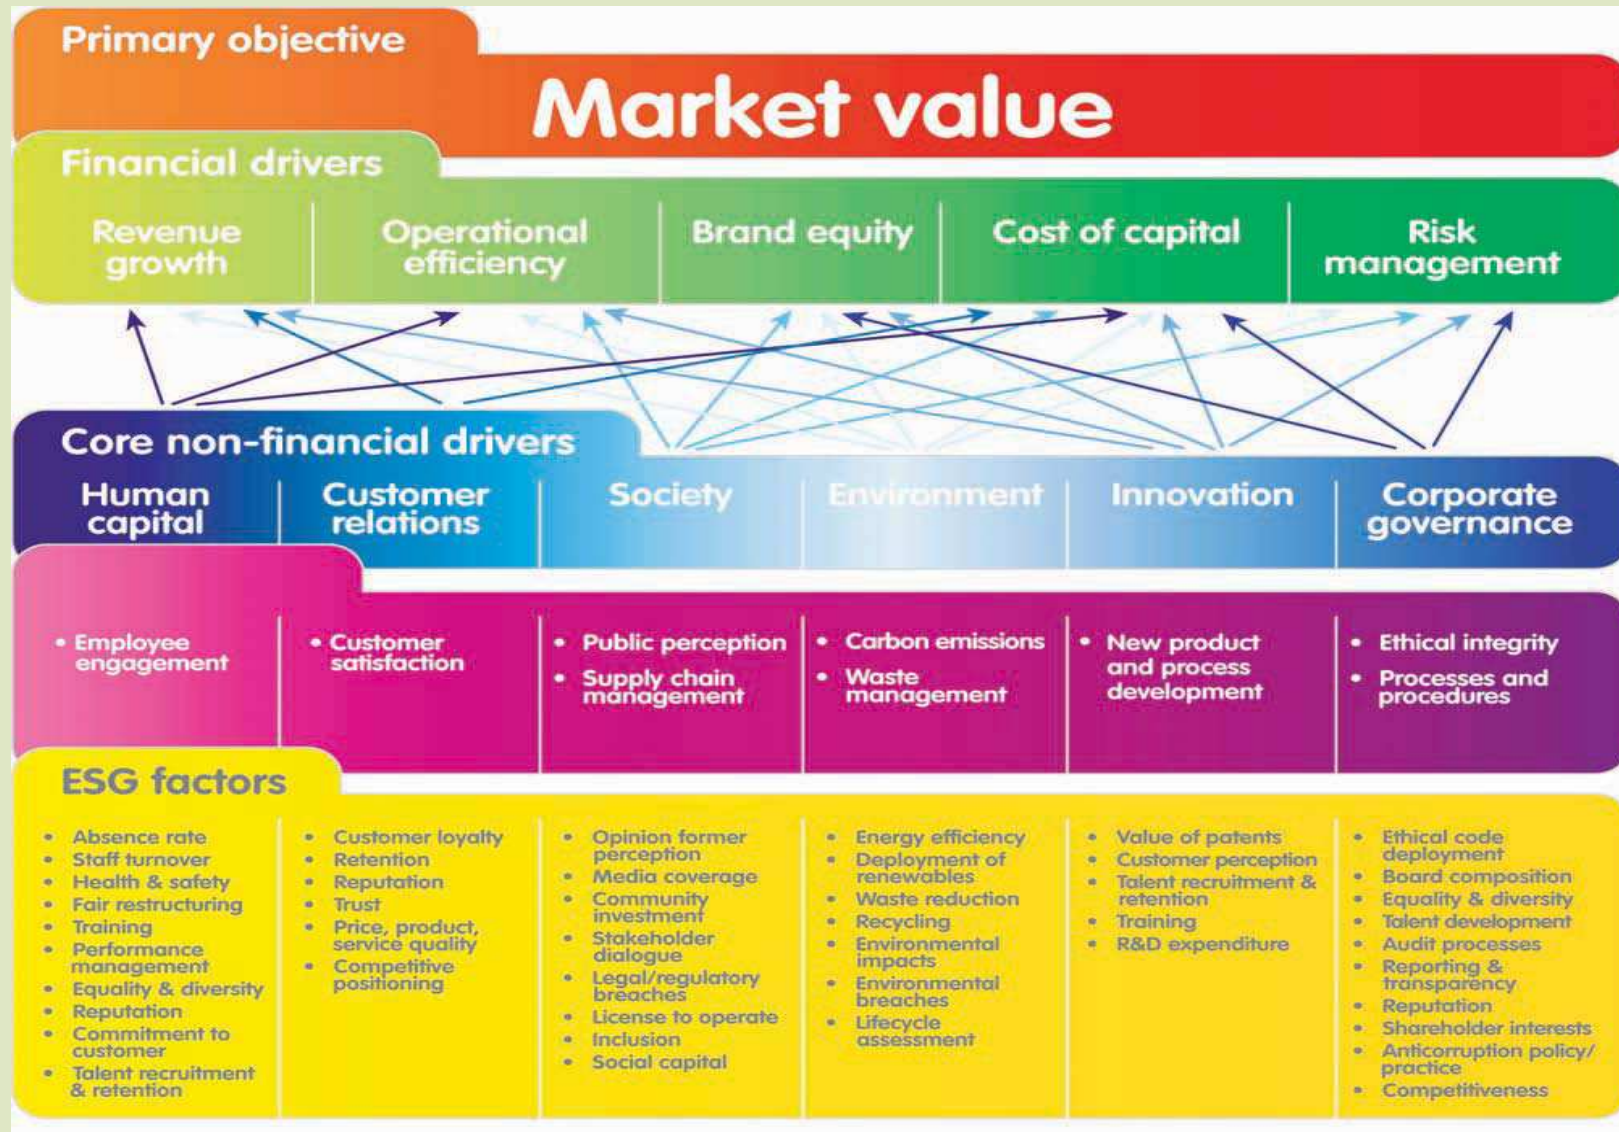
Primary objective

Market value

Financial drivers

| Revenue growth | Operational efficiency | Brand equity | Cost of capital | Risk management |
|---|---|---|---|---|

Core non-financial drivers

| Human capital | Customer relations | Society | Environment | Innovation | Corporate governance |
|---|---|---|---|---|---|
| • Employee engagement | • Customer satisfaction | • Public perception<br>• Supply chain management | • Carbon emissions<br>• Waste management | • New product and process development | • Ethical integrity<br>• Processes and procedures |

ESG factors

| | | | | | |
|---|---|---|---|---|---|
| • Absence rate<br>• Staff turnover<br>• Health & safety<br>• Fair restructuring<br>• Training<br>• Performance management<br>• Equality & diversity<br>• Reputation<br>• Commitment to customer<br>• Talent recruitment & retention | • Customer loyalty<br>• Retention<br>• Reputation<br>• Trust<br>• Price, product, service quality<br>• Competitive positioning | • Opinion former perception<br>• Media coverage<br>• Community investment<br>• Stakeholder dialogue<br>• Legal/regulatory breaches<br>• License to operate<br>• Inclusion<br>• Social capital | • Energy efficiency<br>• Deployment of renewables<br>• Waste reduction<br>• Recycling<br>• Environmental impacts<br>• Environmental breaches<br>• Lifecycle assessment | • Value of patents<br>• Customer perception<br>• Talent recruitment & retention<br>• Training<br>• R&D expenditure | • Ethical code deployment<br>• Board composition<br>• Equality & diversity<br>• Talent development<br>• Audit processes<br>• Reporting & transparency<br>• Reputation<br>• Shareholder interests<br>• Anticorruption policy/ practice<br>• Competitiveness |